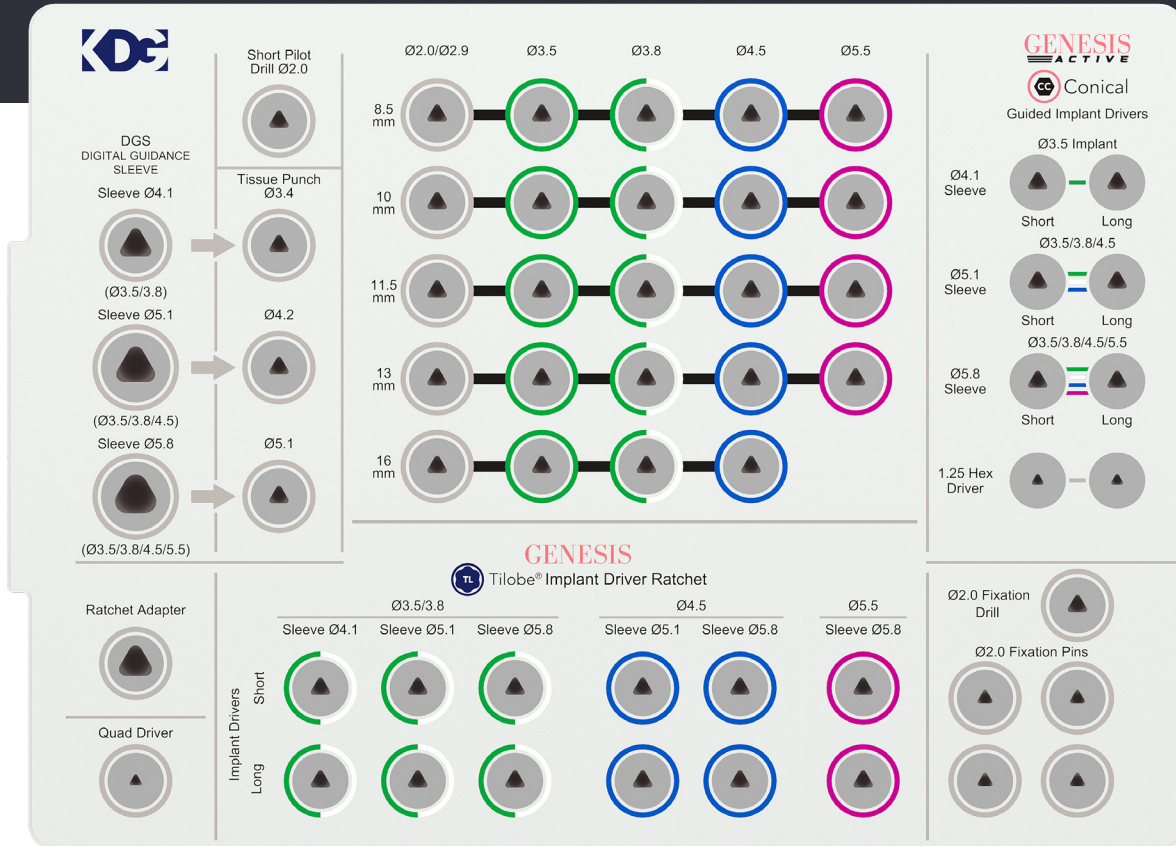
KDG

DGS
DIGITAL GUIDANCE SLEEVE

Sleeve Ø4.1
(Ø3.5/3.8)
Sleeve Ø5.1
(Ø3.5/3.8/4.5)
Sleeve Ø5.8
(Ø3.5/3.8/4.5/5.5)

Short Pilot Drill Ø2.0
Tissue Punch Ø3.4
Ø4.2
Ø5.1

Ø2.0/Ø2.9 Ø3.5 Ø3.8 Ø4.5 Ø5.5
8.5 mm
10 mm
11.5 mm
13 mm
16 mm

GENESIS ACTIVE
CC Conical
Guided Implant Drivers
Ø3.5 Implant
Ø4.1 Sleeve
Short Long
Ø3.5/3.8/4.5
Ø5.1 Sleeve
Short Long
Ø3.5/3.8/4.5/5.5
Ø5.8 Sleeve
Short Long
1.25 Hex Driver

GENESIS
TL Tilobe® Implant Driver Ratchet

Ratchet Adapter
Quad Driver

Ø3.5/3.8
Sleeve Ø4.1 Sleeve Ø5.1 Sleeve Ø5.8
Ø4.5
Sleeve Ø5.1 Sleeve Ø5.8
Ø5.5
Sleeve Ø5.8
Implant Drivers
Short
Long

Ø2.0 Fixation Drill
Ø2.0 Fixation Pins